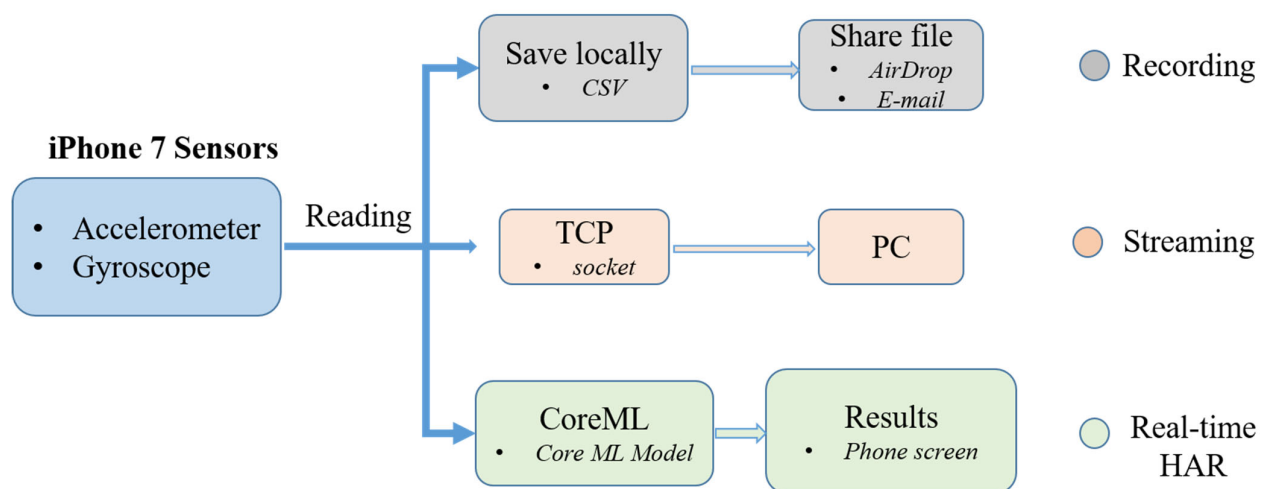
iPhone 7 Sensors

- Accelerometer
- Gyroscope

Reading

Save locally
- CSV

Share file
- AirDrop
- E-mail

Recording

TCP
- socket

PC

Streaming

CoreML
- Core ML Model

Results
- Phone screen

Real-time HAR